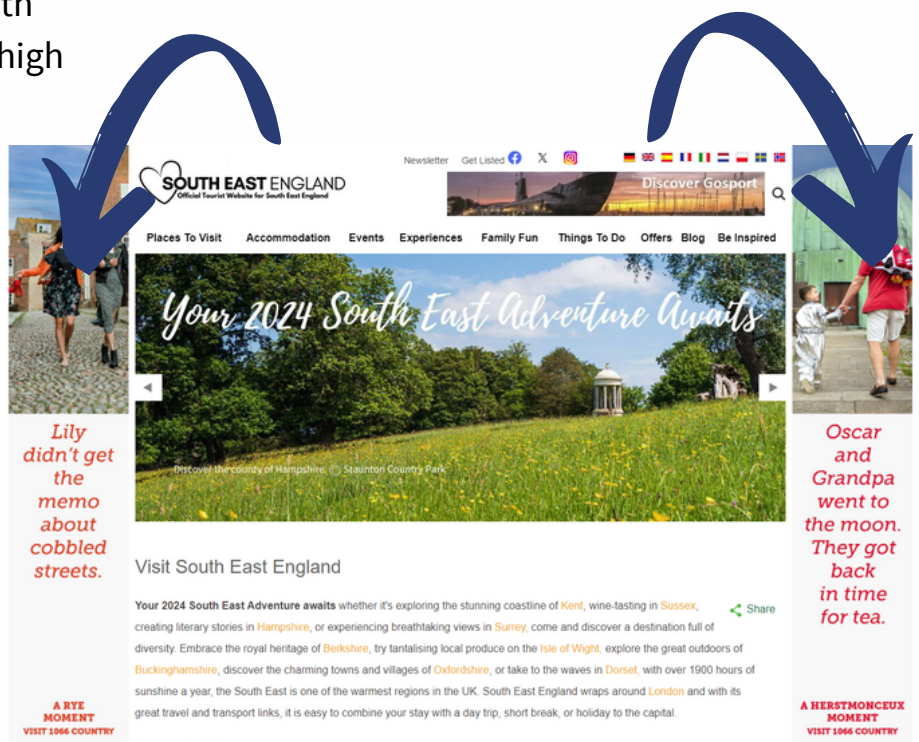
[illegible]th
high

Lily didn't get the memo about cobbled streets.

A RYE MOMENT
VISIT 1066 COUNTRY

Newsletter Get Listed

SOUTH EAST ENGLAND
Official Tourist Website for South East England

Discover Gosport

Places To Visit Accommodation Events Experiences Family Fun Things To Do Offers Blog Be Inspired

Your 2024 South East Adventure Awaits

Discover the county of Hampshire - Staunton Country Park

Visit South East England

Share

Your 2024 South East Adventure awaits whether it's exploring the stunning coastline of Kent, wine-tasting in Sussex, creating literary stories in Hampshire, or experiencing breathtaking views in Surrey, come and discover a destination full of diversity. Embrace the royal heritage of Berkshire, try tantalising local produce on the Isle of Wight, explore the great outdoors of Buckinghamshire, discover the charming towns and villages of Oxfordshire, or take to the waves in Dorset, with over 1900 hours of sunshine a year, the South East is one of the warmest regions in the UK. South East England wraps around London and with its great travel and transport links, it is easy to combine your stay with a day trip, short break, or holiday to the capital.

Oscar and Grandpa went to the moon. They got back in time for tea.

A HERSTMONCEUX MOMENT
VISIT 1066 COUNTRY